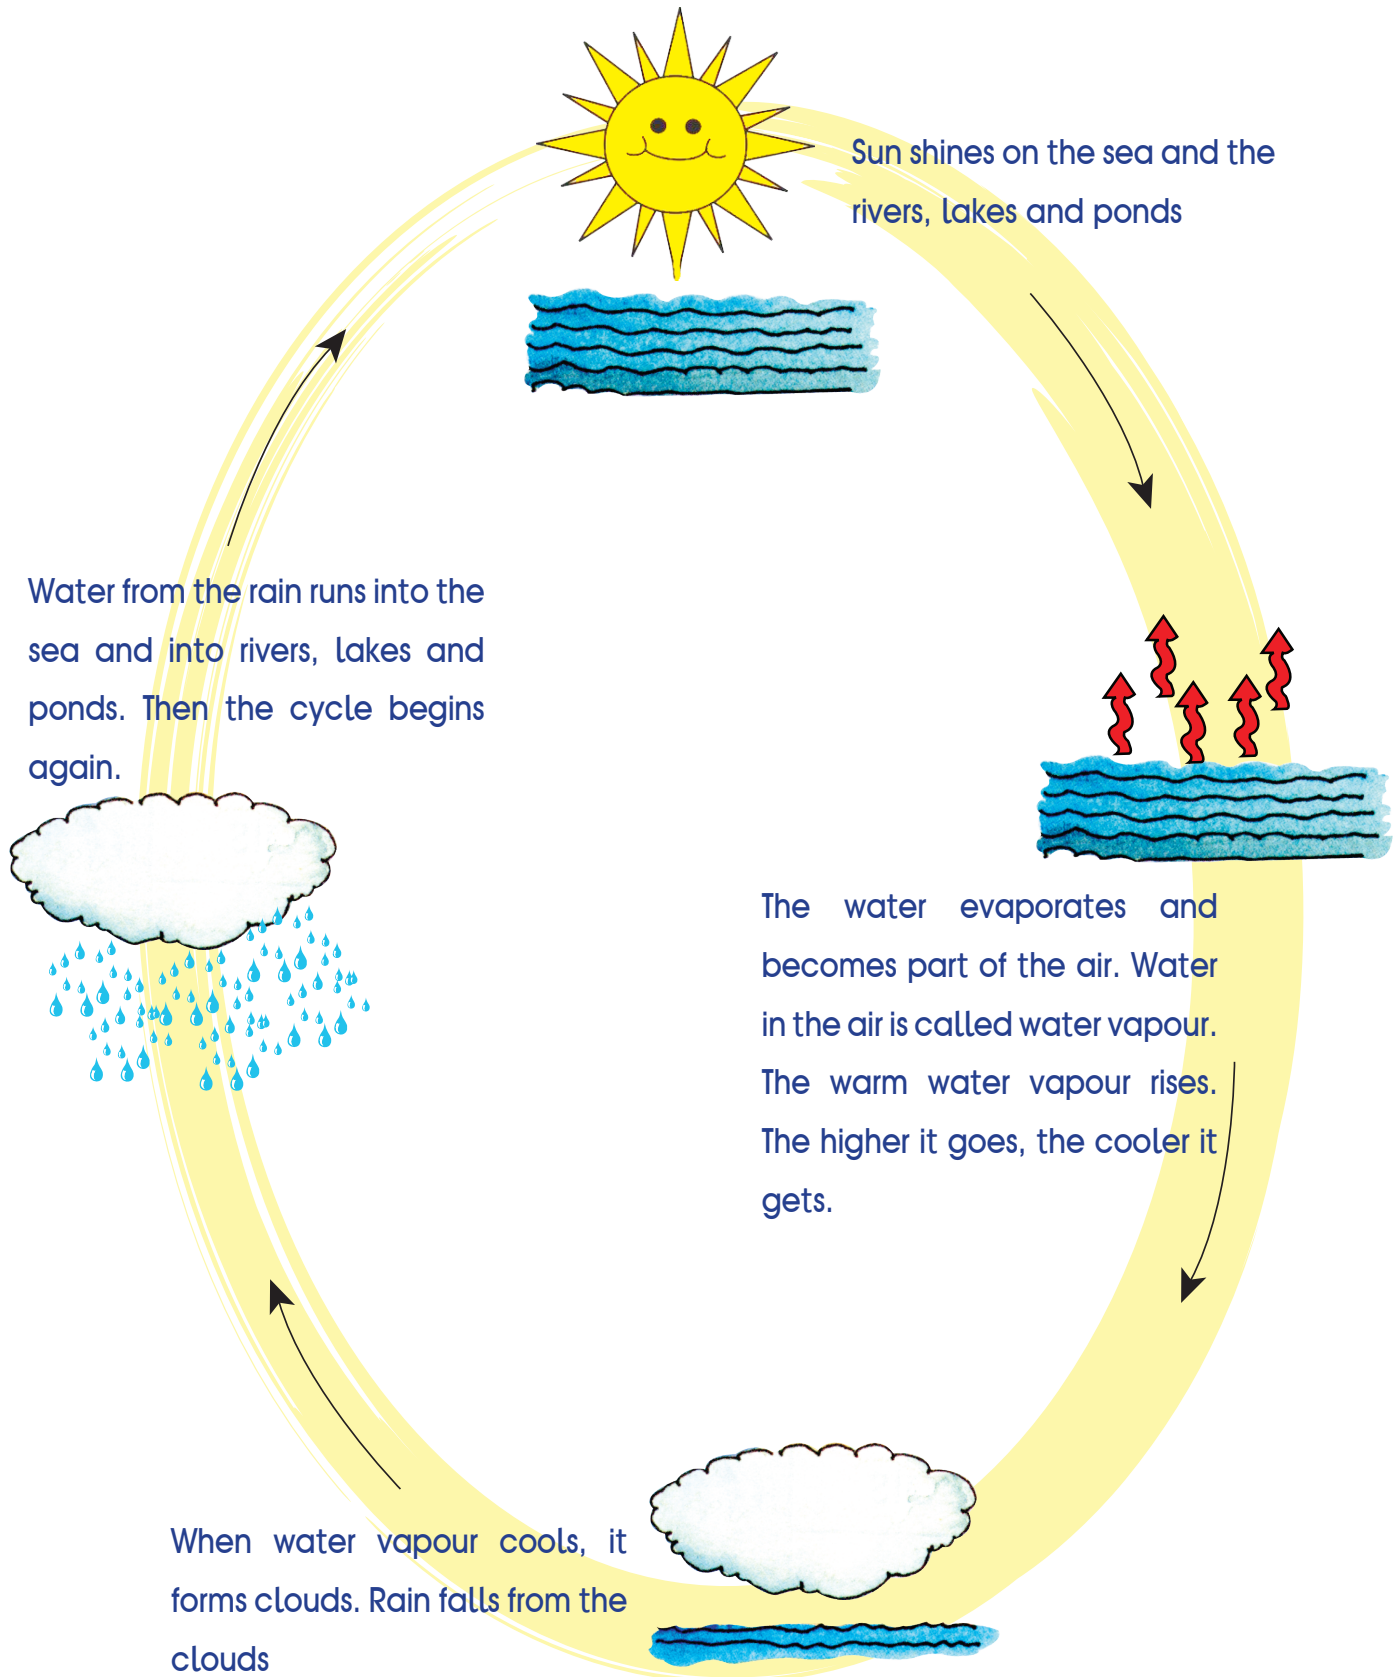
Sun shines on the sea and the rivers, lakes and ponds

The water evaporates and becomes part of the air. Water in the air is called water vapour. The warm water vapour rises. The higher it goes, the cooler it gets.

When water vapour cools, it forms clouds. Rain falls from the clouds

Water from the rain runs into the sea and into rivers, lakes and ponds. Then the cycle begins again.